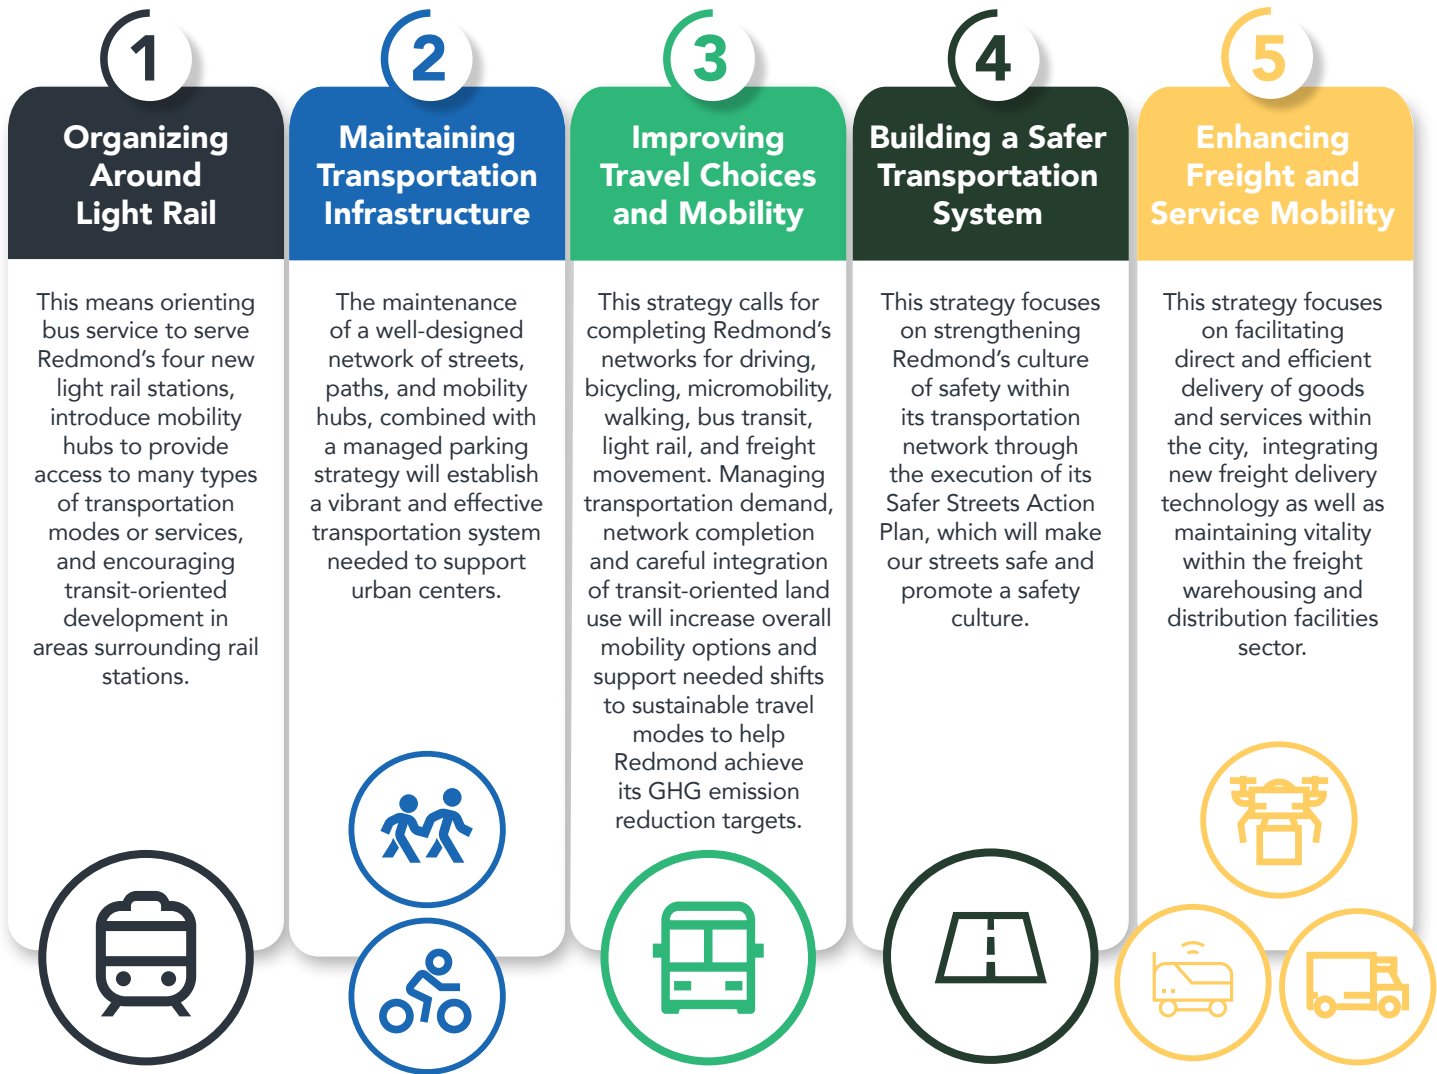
1

Organizing Around Light Rail

This means orienting bus service to serve Redmond's four new light rail stations, introduce mobility hubs to provide access to many types of transportation modes or services, and encouraging transit-oriented development in areas surrounding rail stations.

2

Maintaining Transportation Infrastructure

The maintenance of a well-designed network of streets, paths, and mobility hubs, combined with a managed parking strategy will establish a vibrant and effective transportation system needed to support urban centers.

3

Improving Travel Choices and Mobility

This strategy calls for completing Redmond's networks for driving, bicycling, micromobility, walking, bus transit, light rail, and freight movement. Managing transportation demand, network completion and careful integration of transit-oriented land use will increase overall mobility options and support needed shifts to sustainable travel modes to help Redmond achieve its GHG emission reduction targets.

4

Building a Safer Transportation System

This strategy focuses on strengthening Redmond's culture of safety within its transportation network through the execution of its Safer Streets Action Plan, which will make our streets safe and promote a safety culture.

5

Enhancing Freight and Service Mobility

This strategy focuses on facilitating direct and efficient delivery of goods and services within the city, integrating new freight delivery technology as well as maintaining vitality within the freight warehousing and distribution facilities sector.